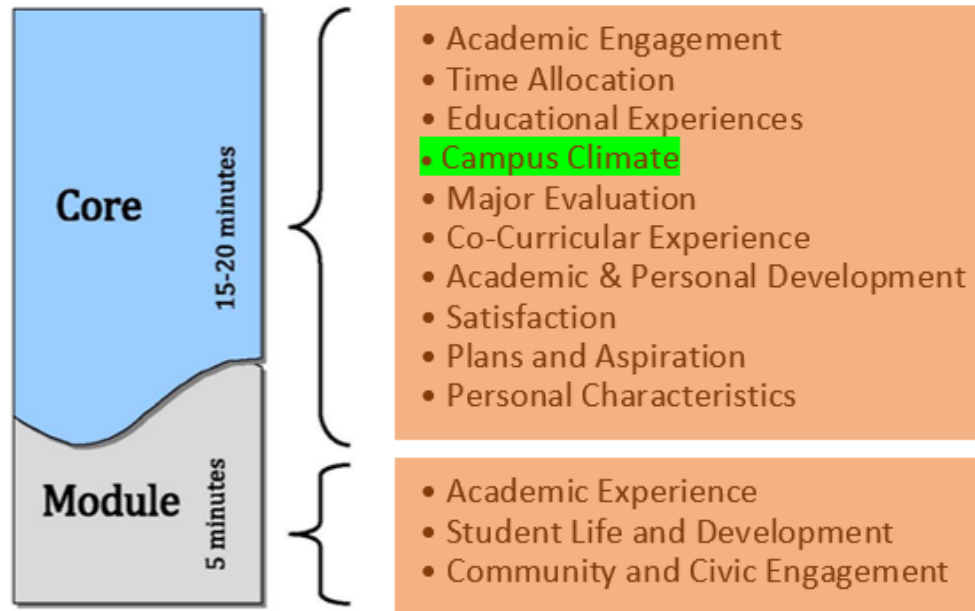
Core

15-20 minutes

Module

5 minutes

• Academic Engagement
• Time Allocation
• Educational Experiences
• Campus Climate
• Major Evaluation
• Co-Curricular Experience
• Academic & Personal Development
• Satisfaction
• Plans and Aspiration
• Personal Characteristics

• Academic Experience
• Student Life and Development
• Community and Civic Engagement